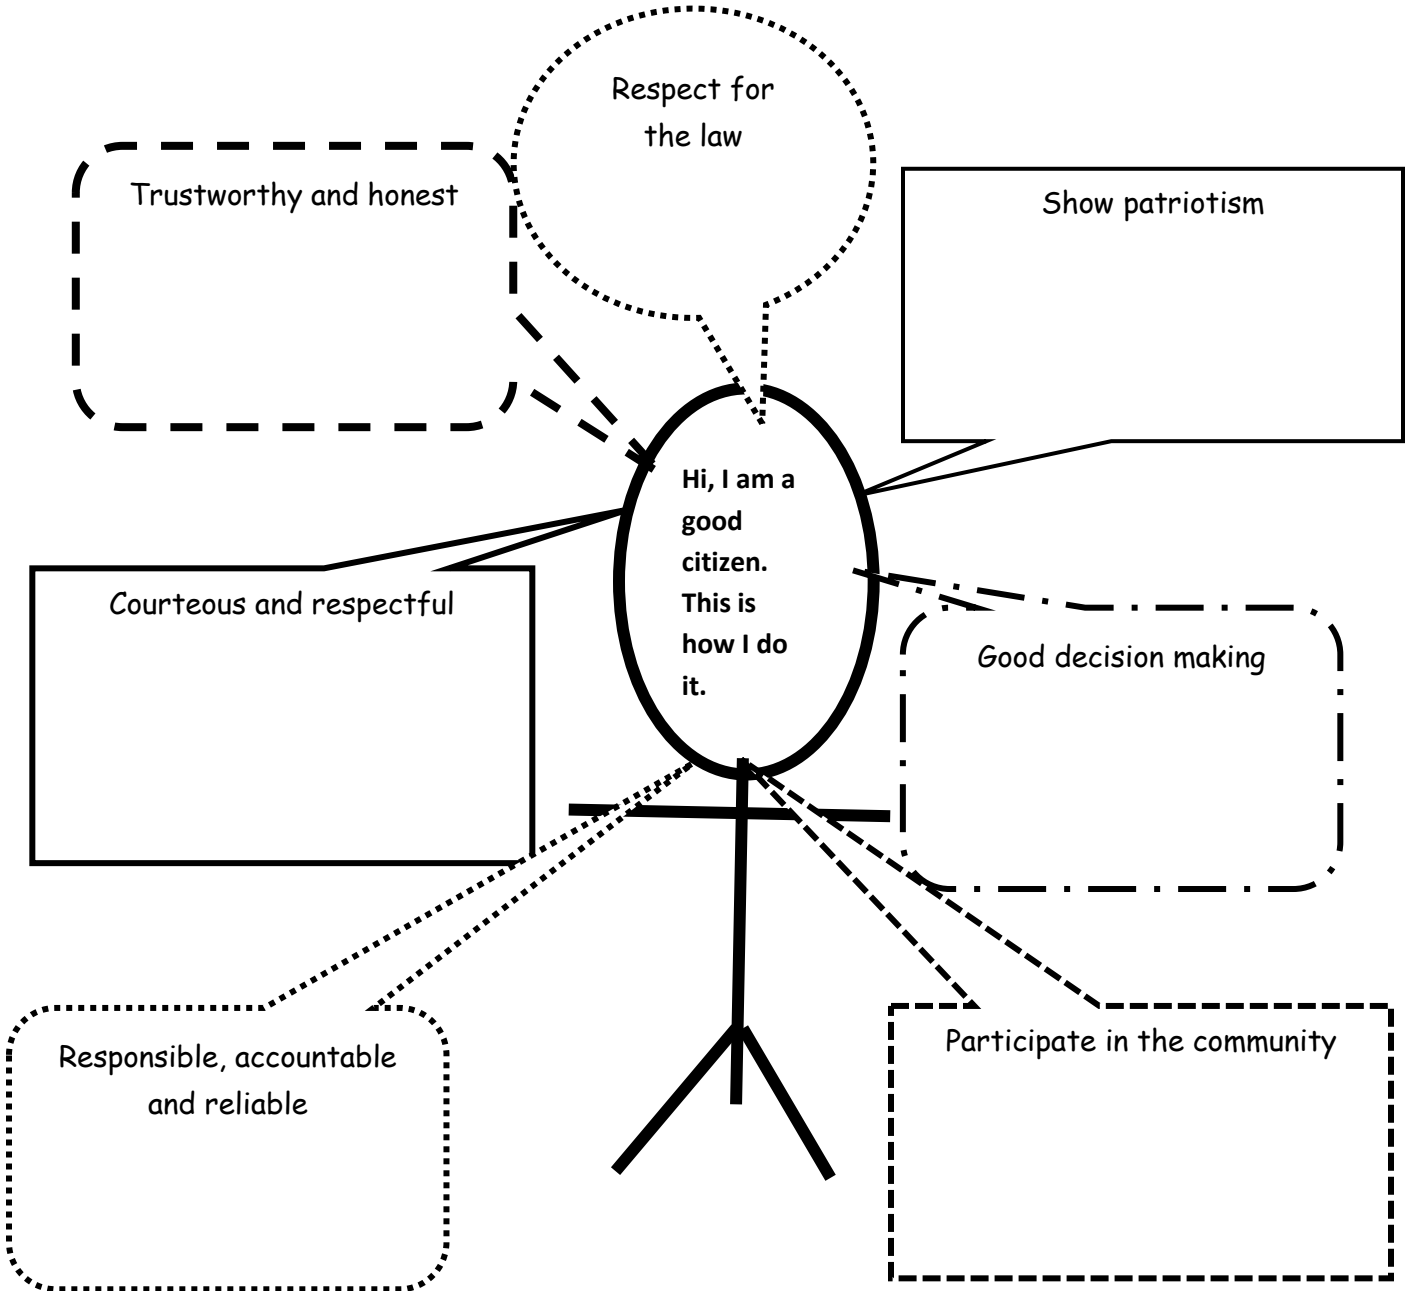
Respect for the law

Trustworthy and honest

Show patriotism

Hi, I am a good citizen. This is how I do it.

Courteous and respectful

Good decision making

Responsible, accountable and reliable

Participate in the community